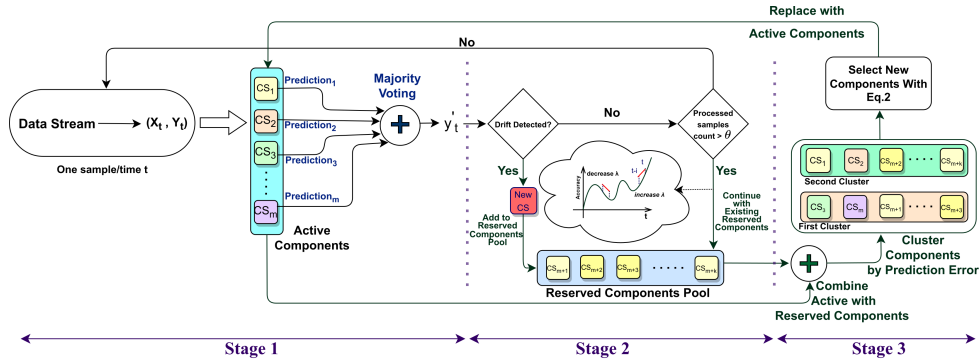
Replace with Active Components

No

Data Stream → $(X_t, Y_t)$

One sample/time t

$CS_1$
$CS_2$
$CS_3$
$CS_m$

Prediction$_1$
Prediction$_2$
Prediction$_3$
Prediction$_m$

Majority Voting

$y'_t$

Active Components

Drift Detected?

No

Processed samples count > $\theta$

Yes

Yes

New CS

Add to Reserved Components Pool

Accuracy
decrease λ
t-l
t
increase λ
t

Continue with Existing Reserved Components

$CS_{m+1}$ $CS_{m+2}$ $CS_{m+3}$ ...... $CS_{m+k}$

Reserved Components Pool

Select New Components With Eq.2

$CS_1$ $CS_2$ $CS_{m+2}$ ...... $CS_{m+k}$
Second Cluster

$CS_3$ $CS_m$ $CS_{m+1}$ ...... $CS_{m+3}$
First Cluster

Cluster Components by Prediction Error

Combine Active with Reserved Components

Stage 1

Stage 2

Stage 3